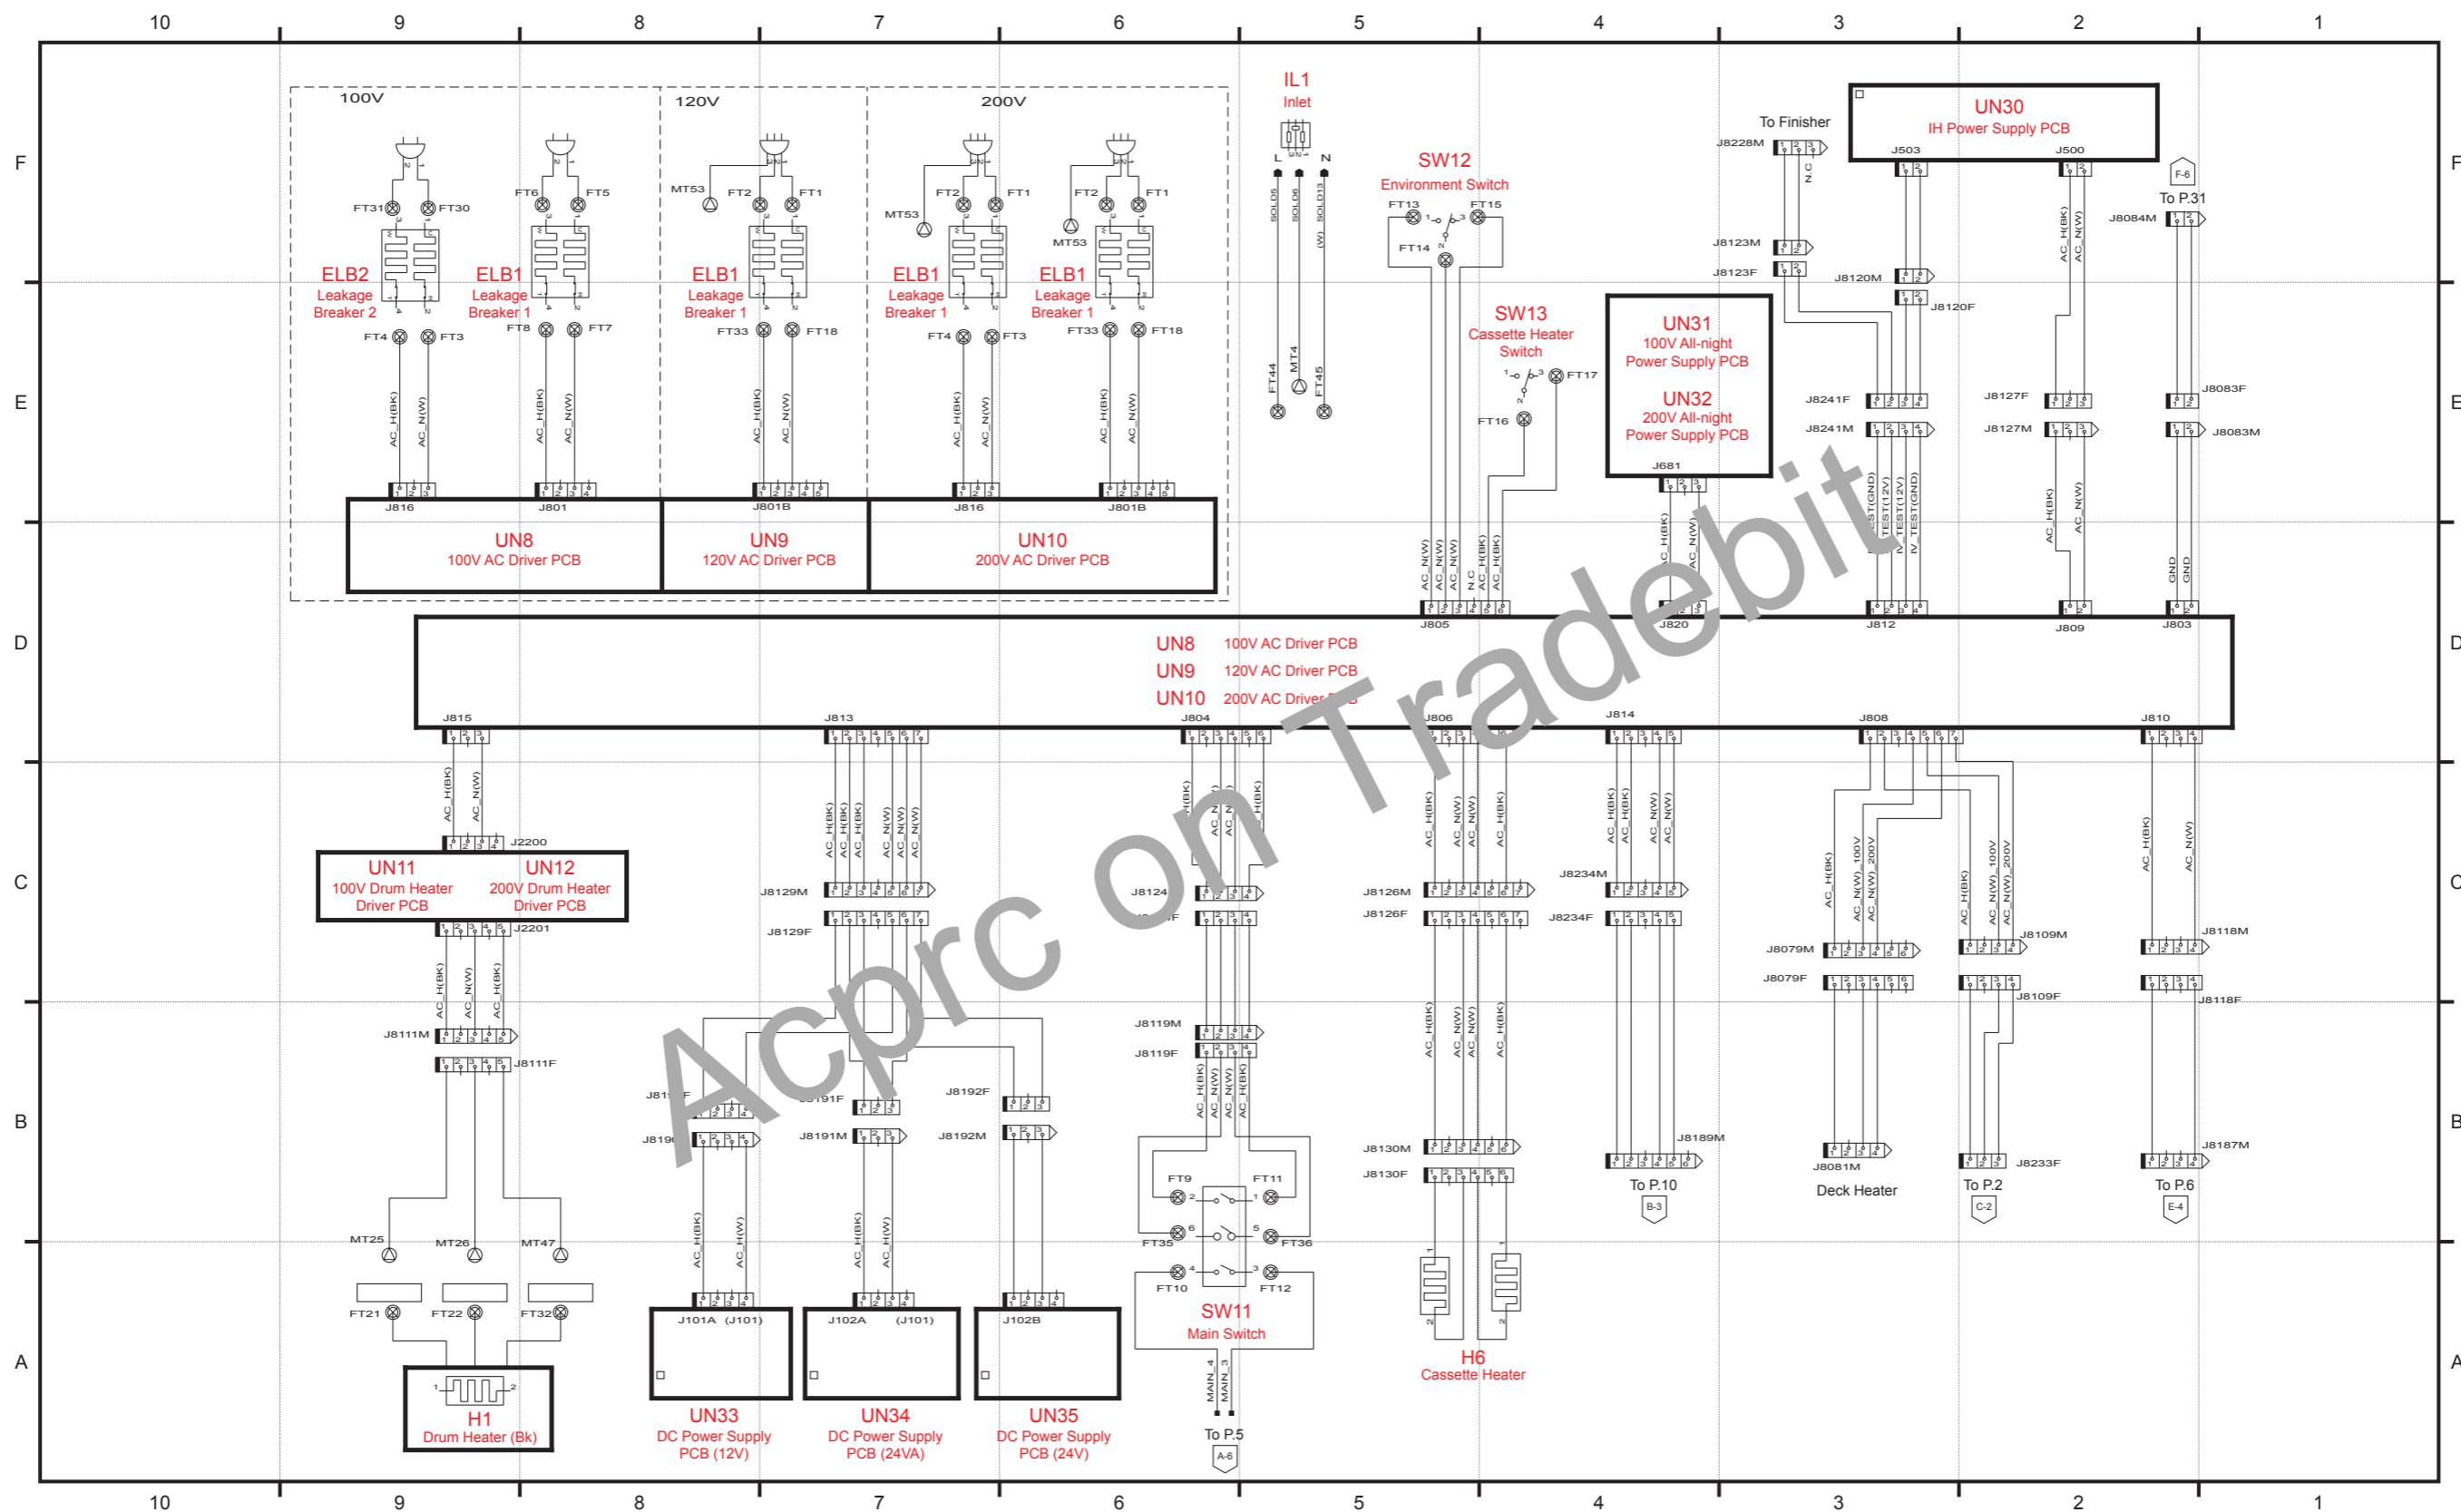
10 9 8 7 6 5 4 3 2 1

F E D C B A

100V 120V 200V

FT31 FT30 FT6 FT5 MT53 FT2 FT1 MT53 FT2 FT1 FT2 FT1 MT53

ELB2 Leakage Breaker 2
ELB1 Leakage Breaker 1
ELB1 Leakage Breaker 1
ELB1 Leakage Breaker 1
ELB1 Leakage Breaker 1

FT4 FT3 FT8 FT7 FT33 FT18 FT4 FT3 FT33 FT18

AC_H(BK) AC_N(W)

J816 J801 J801B J816 J801B

UN8 100V AC Driver PCB
UN9 120V AC Driver PCB
UN10 200V AC Driver PCB

IL1 Inlet
L N
SOLD5 SOLD6 (W) SOLD13
FT44 MT4 FT45

SW12 Environment Switch
FT13 FT15 FT14

SW13 Cassette Heater Switch
FT17 FT16

UN31 100V All-night Power Supply PCB
UN32 200V All-night Power Supply PCB
J681

To Finisher
J8228M
N.C
J8123M
J8123F

UN30 IH Power Supply PCB
J503 J500
J8120M
J8120F
J8241F
J8241M
TEST(GND) TEST(12V) TEST(12V) IV_TEST(GND)
J8127F
J8127M
F-6 To P.31
J8084M
J8083F
J8083M
GND GND

J805 J820 J812 J809 J803

UN8 100V AC Driver PCB
UN9 120V AC Driver PCB
UN10 200V AC Driver PCB

J815 J813 J804 J806 J814 J808 J810

J2200
UN11 100V Drum Heater Driver PCB
UN12 200V Drum Heater Driver PCB
J2201
J8111M
J8111F

J8129M
J8129F
J8124
J8126M
J8126F
J8234M
J8234F
J8079M
J8079F
AC_N(W)_100V AC_N(W)_200V
J8109M
J8109F
J8118M
J8118F

J8119M
J8119F

J8191F
J8191M
J8192F
J8192M

J8130M
J8130F
J8189M
To P.10
B-3
J8081M
Deck Heater
J8233F
To P.2
C-2
J8187M
To P.6
E-4

MT25 MT26 MT47
FT21 FT22 FT32
H1 Drum Heater (Bk)

J101A (J101)
UN33 DC Power Supply PCB (12V)
J102A (J101)
UN34 DC Power Supply PCB (24VA)
J102B
UN35 DC Power Supply PCB (24V)

FT9 FT11 FT35 FT36 FT10 FT12
SW11 Main Switch
MAIN_4 MAIN_3
To P.5
A-6

H6 Cassette Heater

Acprc on Tradebit